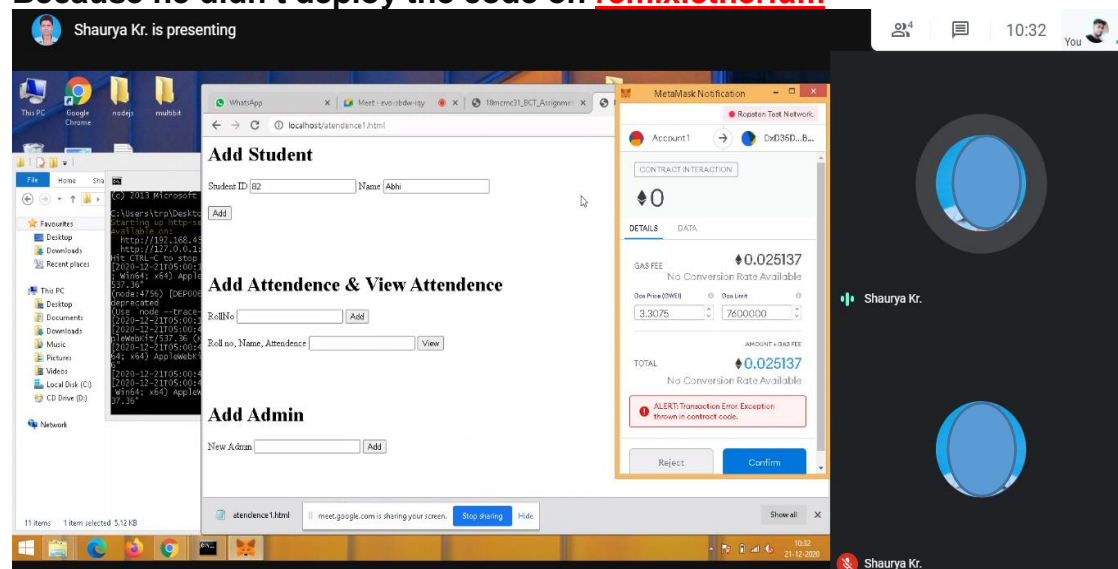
Because he didn't deploy the code on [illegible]

Shaurya Kr. is presenting

4

10:32

You

This PC

Google Chrome

nodejs

multisit

WhatsApp

Meet - evo-zbdw-iqy

18mcmc31_BCT_Assignmen

localhost/atendence1.html

Add Student

Student ID 82

Name Abhi

Add

Add Attendence & View Attendence

RollNo

Add

Roll no, Name, Attendence

View

Add Admin

New Admin

Add

File Home Sha

Favourites

Desktop

Downloads

Recent places

This PC

Desktop

Documents

Downloads

Music

Pictures

Videos

Local Disk (C:)

CD Drive (D:)

Network

11 items 1 item selected 5.12 KB

(c) 2013 Microsoft
C:\Users\trp\Deskto
Starting up http-se
Available on:
http://192.168.4
http://127.0.0.1
Hit CTRL-C to stop
[2020-12-21T05:00:
Win64; x64) Apple
537.36"
(node:4756) [DEP00
deprecated
(Use `node --trace
[2020-12-21T05:00:
pleWebKit/537.36 (
[2020-12-21T05:00:
64; x64) AppleWebK
"
[2020-12-21T05:00:4
[2020-12-21T05:00:4
Win64; x64) AppleW
37.36"

MetaMask Notification

Ropsten Test Network

Account 1

0xD35D...B...

CONTRACT INTERACTION

0

DETAILS DATA

GAS FEE

0.025137

No Conversion Rate Available

Gas Price (GWEI)

Gas Limit

3.3075

7600000

AMOUNT + GAS FEE

TOTAL

0.025137

No Conversion Rate Available

ALERT: Transaction Error. Exception thrown in contract code.

Reject

Confirm

Shaurya Kr.

atendence1.html

meet.google.com is sharing your screen.

Stop sharing

Hide

Show all

10:32
21-12-2020

Shaurya Kr.